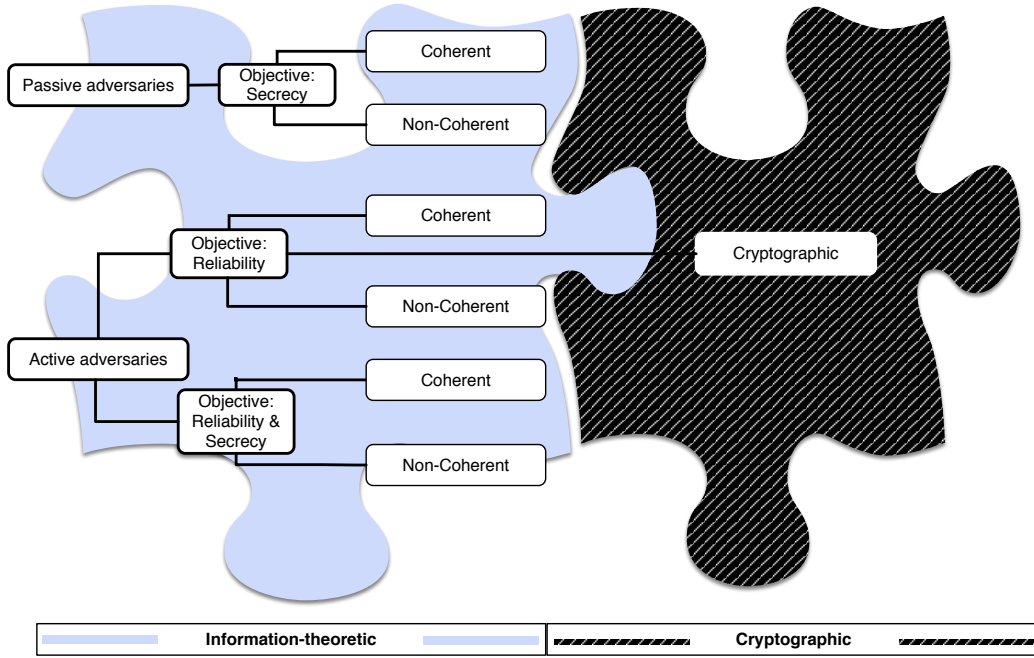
Passive adversaries

Objective: Secrecy

Coherent

Non-Coherent

Objective: Reliability

Coherent

Non-Coherent

Cryptographic

Active adversaries

Objective: Reliability & Secrecy

Coherent

Non-Coherent

Information-theoretic

Cryptographic